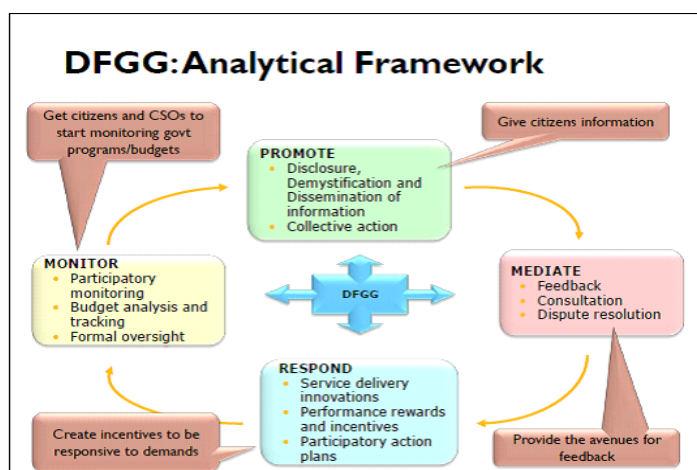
DFGG: Analytical Framework

Get citizens and CSOs to start monitoring govt programs/budgets

Give citizens information

PROMOTE
- Disclosure, Demystification and Dissemination of information
- Collective action

MONITOR
- Participatory monitoring
- Budget analysis and tracking
- Formal oversight

DFGG

MEDIATE
- Feedback
- Consultation
- Dispute resolution

RESPOND
- Service delivery innovations
- Performance rewards and incentives
- Participatory action plans

Create incentives to be responsive to demands

Provide the avenues for feedback